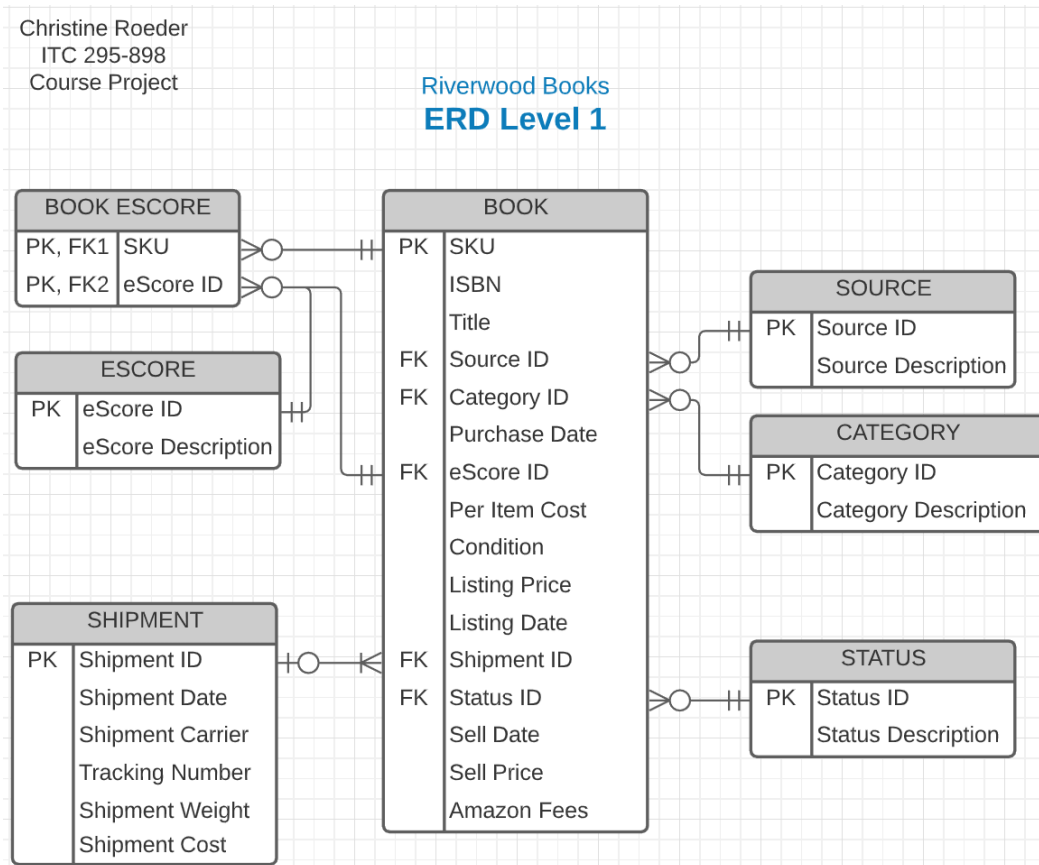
Christine Roeder
ITC 295-898
Course Project

Riverwood Books
ERD Level 1

| BOOK ESCORE | |
|---|---|
| PK, FK1 | SKU |
| PK, FK2 | eScore ID |

| ESCORE | |
|---|---|
| PK | eScore ID |
| | eScore Description |

| BOOK | |
|---|---|
| PK | SKU |
| | ISBN |
| | Title |
| FK | Source ID |
| FK | Category ID |
| | Purchase Date |
| FK | eScore ID |
| | Per Item Cost |
| | Condition |
| | Listing Price |
| | Listing Date |
| FK | Shipment ID |
| FK | Status ID |
| | Sell Date |
| | Sell Price |
| | Amazon Fees |

| SOURCE | |
|---|---|
| PK | Source ID |
| | Source Description |

| CATEGORY | |
|---|---|
| PK | Category ID |
| | Category Description |

| SHIPMENT | |
|---|---|
| PK | Shipment ID |
| | Shipment Date |
| | Shipment Carrier |
| | Tracking Number |
| | Shipment Weight |
| | Shipment Cost |

| STATUS | |
|---|---|
| PK | Status ID |
| | Status Description |